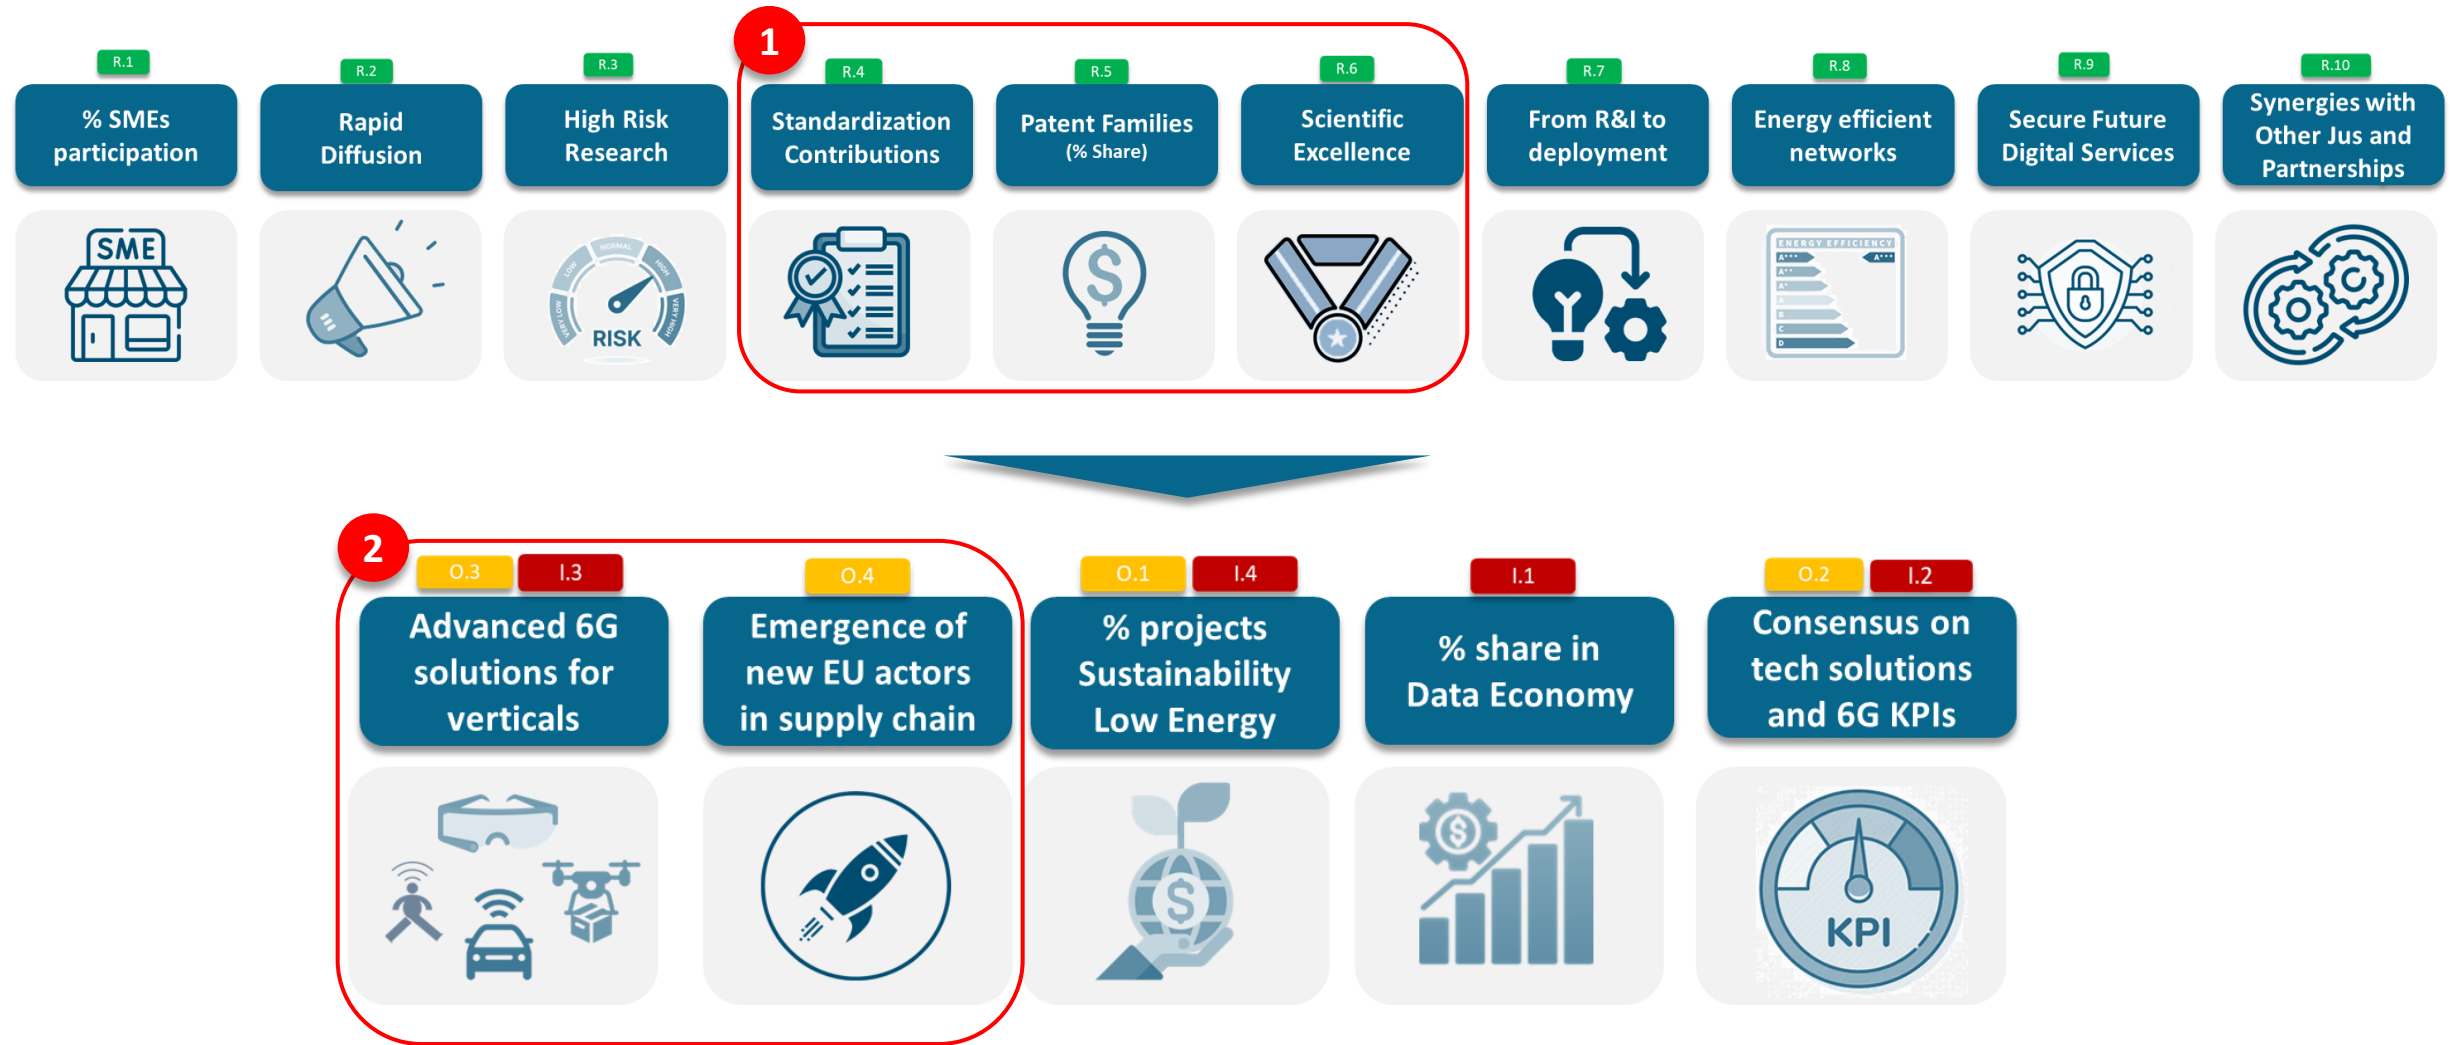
R.1
% SMEs participation

R.2
Rapid Diffusion

R.3
High Risk Research

1

R.4
Standardization Contributions

R.5
Patent Families
(% Share)

R.6
Scientific Excellence

R.7
From R&I to deployment

R.8
Energy efficient networks

R.9
Secure Future Digital Services

R.10
Synergies with Other Jus and Partnerships

SME

LOW NORMAL HIGH VERY HIGH VERY LOW
RISK

ENERGY EFFICIENCY

2

O.3 I.3
Advanced 6G solutions for verticals

O.4
Emergence of new EU actors in supply chain

O.1 I.4
% projects Sustainability Low Energy

I.1
% share in Data Economy

O.2 I.2
Consensus on tech solutions and 6G KPIs

KPI